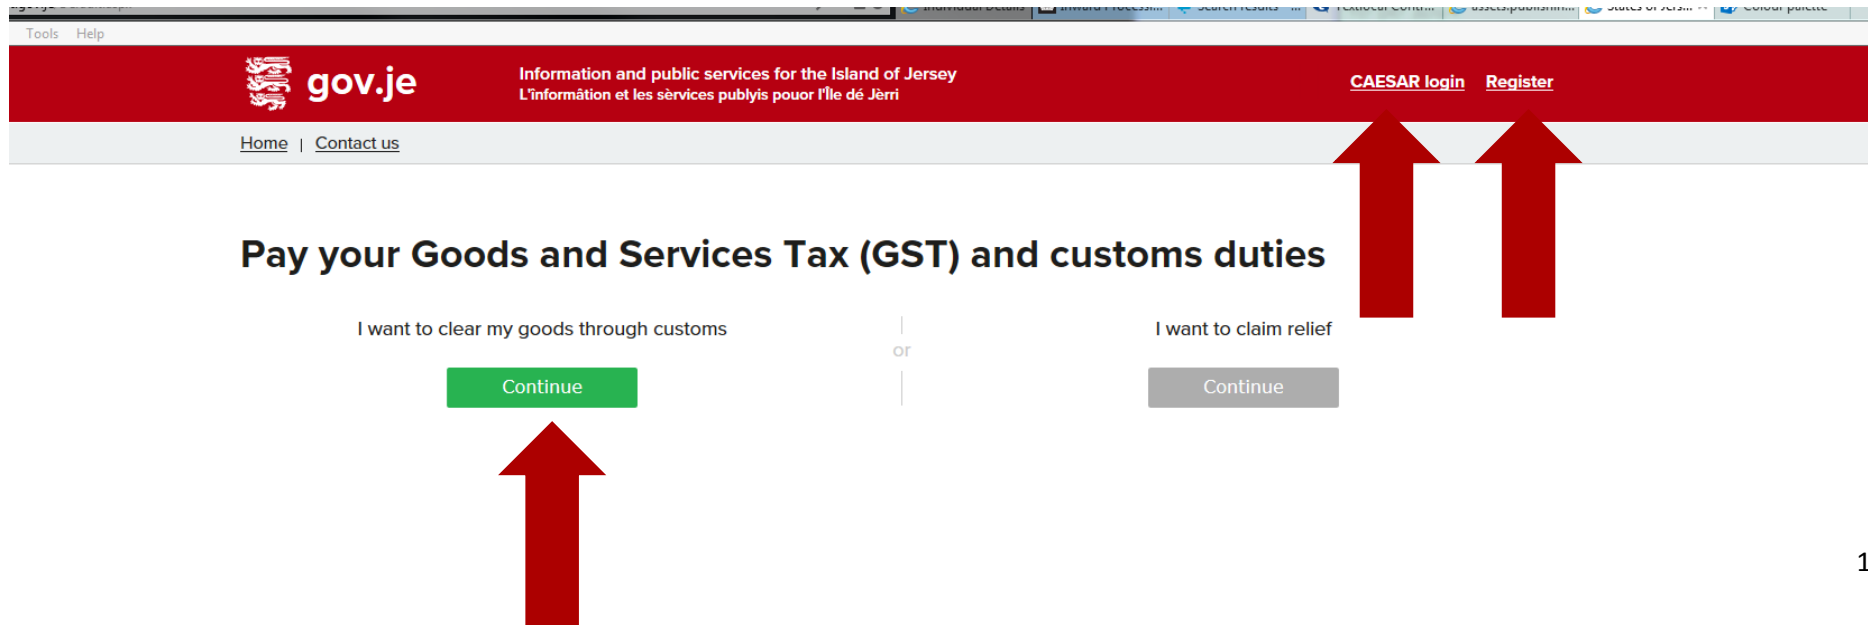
Tools Help

gov.je

Information and public services for the Island of Jersey
L'înformâtion et les sèrvices publyis pouor l'Île dé Jèrri

CAESAR login Register

Home | Contact us

Pay your Goods and Services Tax (GST) and customs duties

I want to clear my goods through customs

Continue

or

I want to claim relief

Continue

1